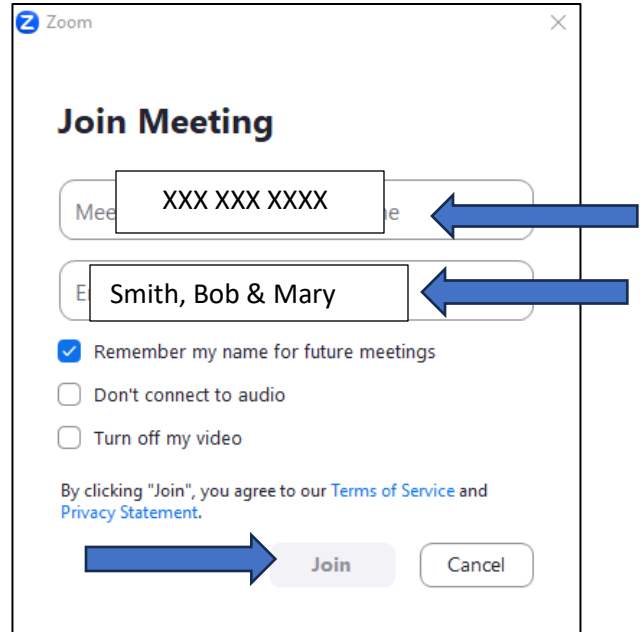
Zoom

Join Meeting

Mee XXX XXX XXXX ne

E Smith, Bob & Mary

Remember my name for future meetings

Don't connect to audio

Turn off my video

By clicking "Join", you agree to our Terms of Service and Privacy Statement.

Join

Cancel